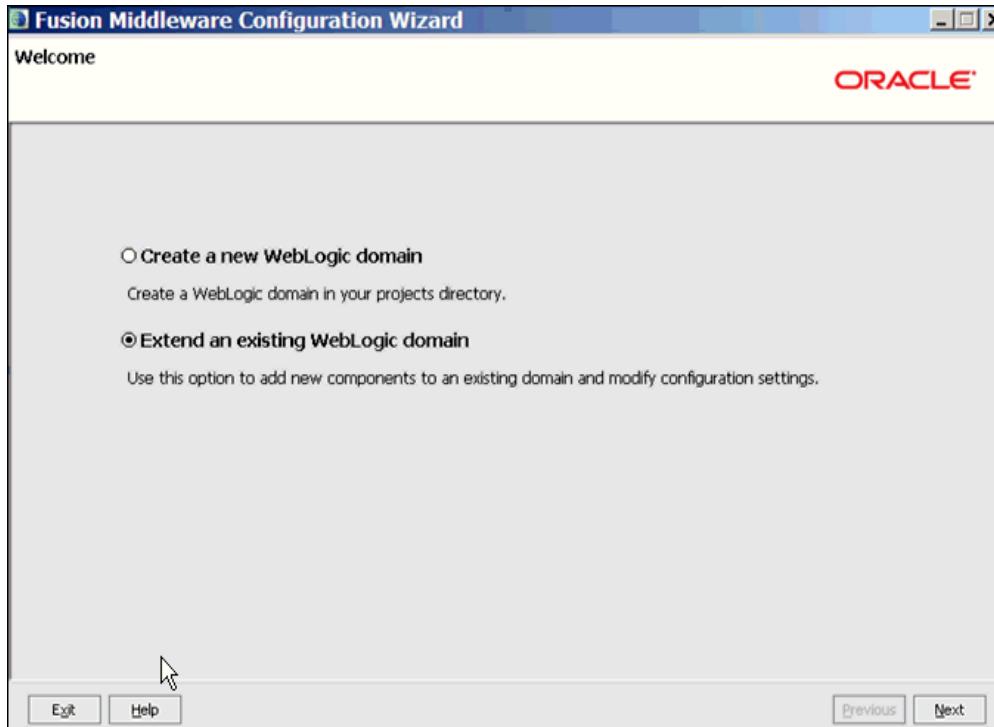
Fusion Middleware Configuration Wizard

Welcome

ORACLE

Create a new WebLogic domain

Create a WebLogic domain in your projects directory.

Extend an existing WebLogic domain

Use this option to add new components to an existing domain and modify configuration settings.

Exit Help Previous Next